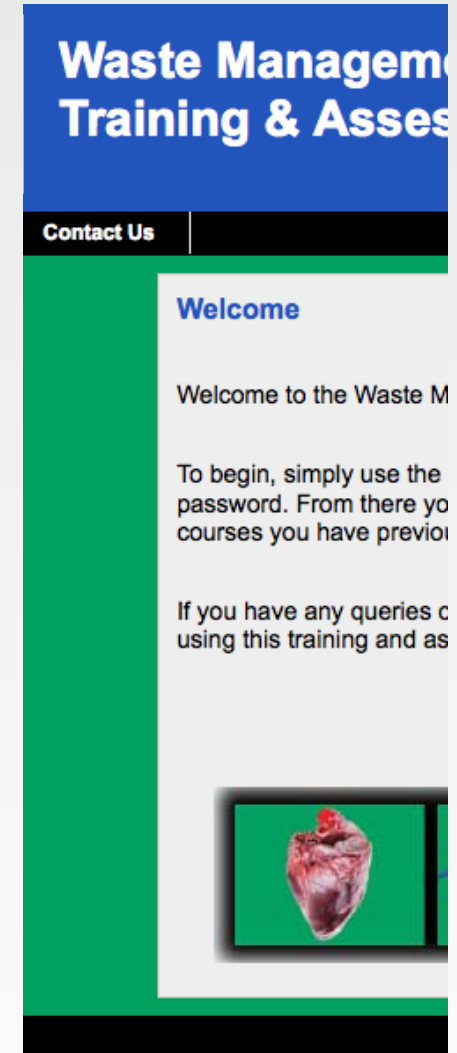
Waste Managem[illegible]
Training & Asses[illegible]

Contact Us

Welcome

Welcome to the Waste M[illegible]

To begin, simply use the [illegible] password. From there yo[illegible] courses you have previo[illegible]

If you have any queries o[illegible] using this training and as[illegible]